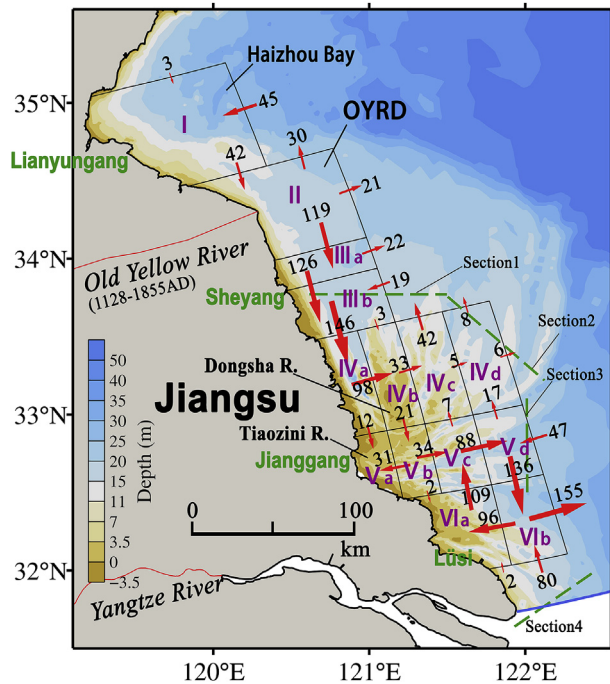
35°N
34°N
33°N
32°N
120°E
121°E
122°E

Haizhou Bay
OYRD
Lianyungang
Old Yellow River
(1128-1855AD)
Sheyang
Section1
Section2
Section3
Section4
Dongsha R.
Jiangsu
Tiaozini R.
Jianggang
Lüsi
Yangtze River

Depth (m)
50
40
35
30
25
20
15
11
7
3.5
0
−3.5

0
100
km

I
II
III a
III b
IV a
IV b
IV c
IV d
V a
V b
V c
V d
VI a
VI b

3
45
30
42
21
119
22
126
19
3
8
146
42
33
5
6
98
21
7
17
12
31
34
88
47
2
136
109
96
155
2
80